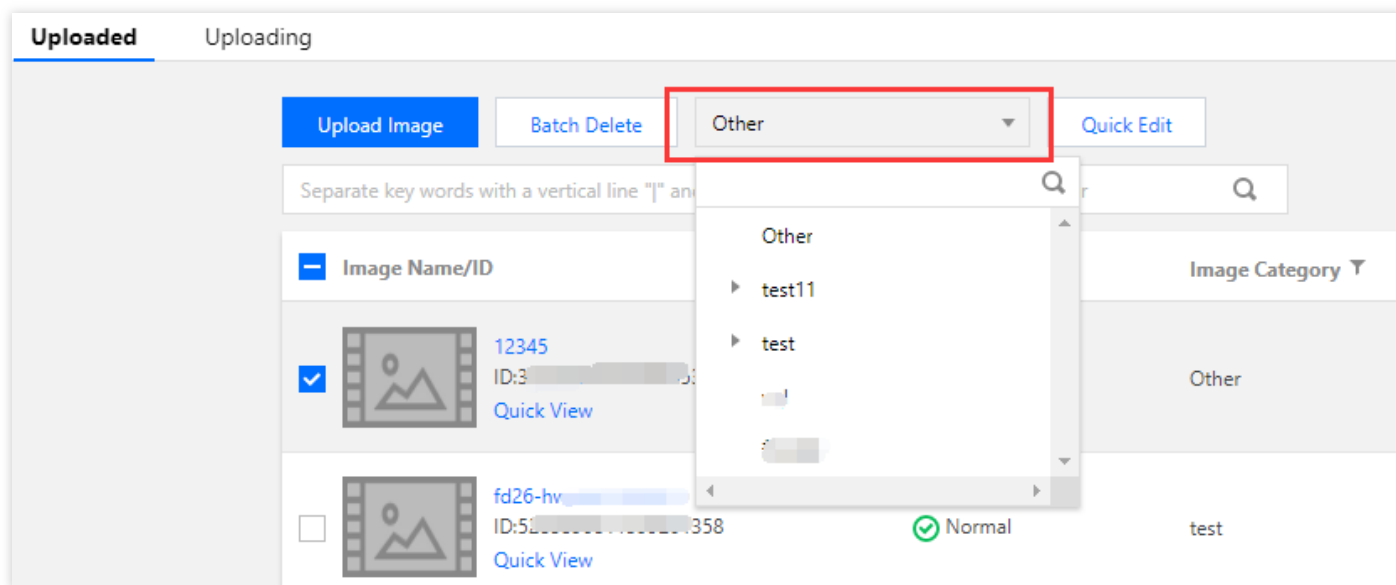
Uploaded Uploading

Upload Image
Batch Delete
Other
Quick Edit

Separate key words with a vertical line "|" an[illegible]

Other
test11
test
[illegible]
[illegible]

Image Name/ID
Image Category

12345
ID:3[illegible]
Quick View
Other

fd26-hv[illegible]
ID:5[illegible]358
Quick View
Normal
test